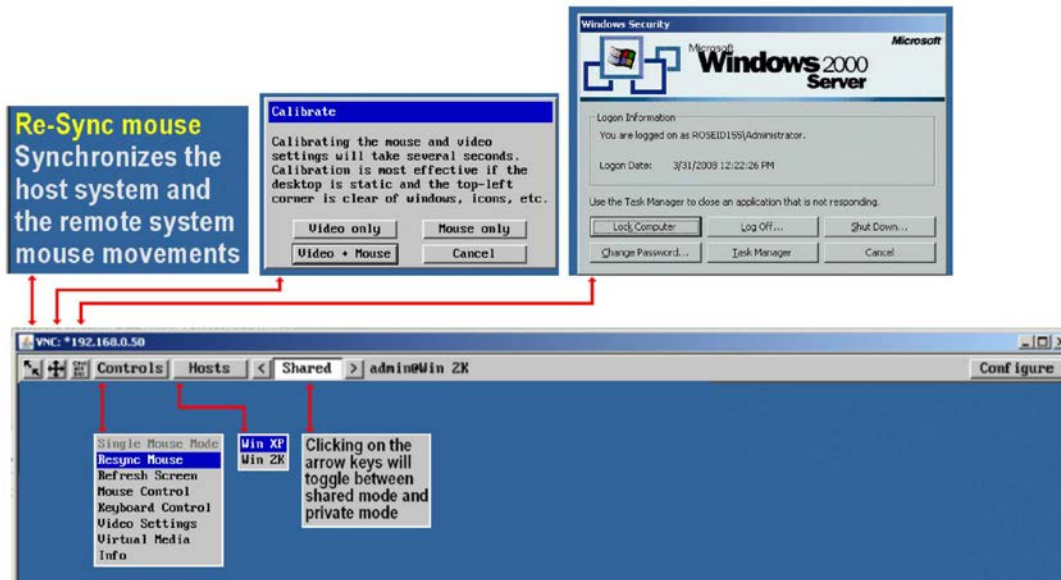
Re-Sync mouse
Synchronizes the host system and the remote system mouse movements

Calibrate

Calibrating the mouse and video settings will take several seconds. Calibration is most effective if the desktop is static and the top-left corner is clear of windows, icons, etc.

Video only
Mouse only
Video + Mouse
Cancel

Windows Security

Microsoft
Windows 2000
Server
Microsoft

Logon Information
You are logged on as ROSEID155\Administrator.

Logon Date: 3/31/2008 12:22:26 PM

Use the Task Manager to close an application that is not responding.

Lock Computer
Log Off...
Shut Down...
Change Password...
Task Manager
Cancel

VNC: *192.168.0.50

Controls
Hosts
<
Shared
>
admin@Win 2K
Configure

Single Mouse Mode
Resync Mouse
Refresh Screen
Mouse Control
Keyboard Control
Video Settings
Virtual Media
Info

Win XP
Win 2K

Clicking on the arrow keys will toggle between shared mode and private mode